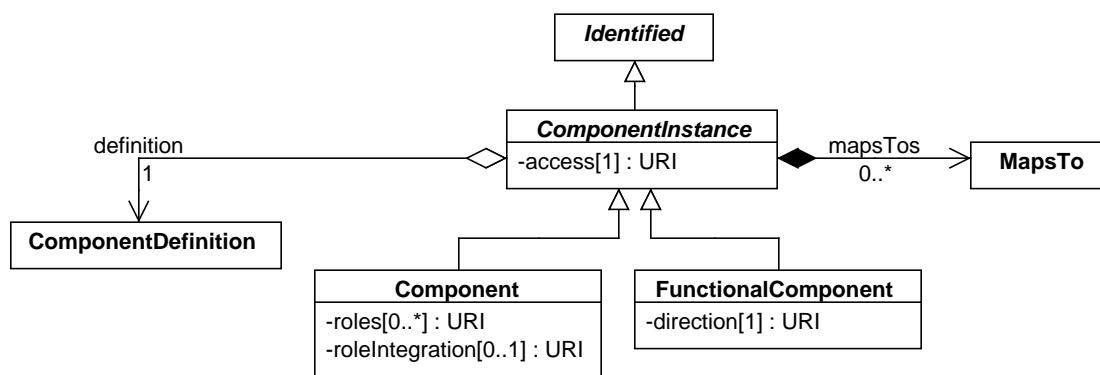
Identified

ComponentInstance
-access[1] : URI

definition
1

ComponentDefinition

mapsTos
0..*

MapsTo

Component
-roles[0..*] : URI
-roleIntegration[0..1] : URI

FunctionalComponent
-direction[1] : URI